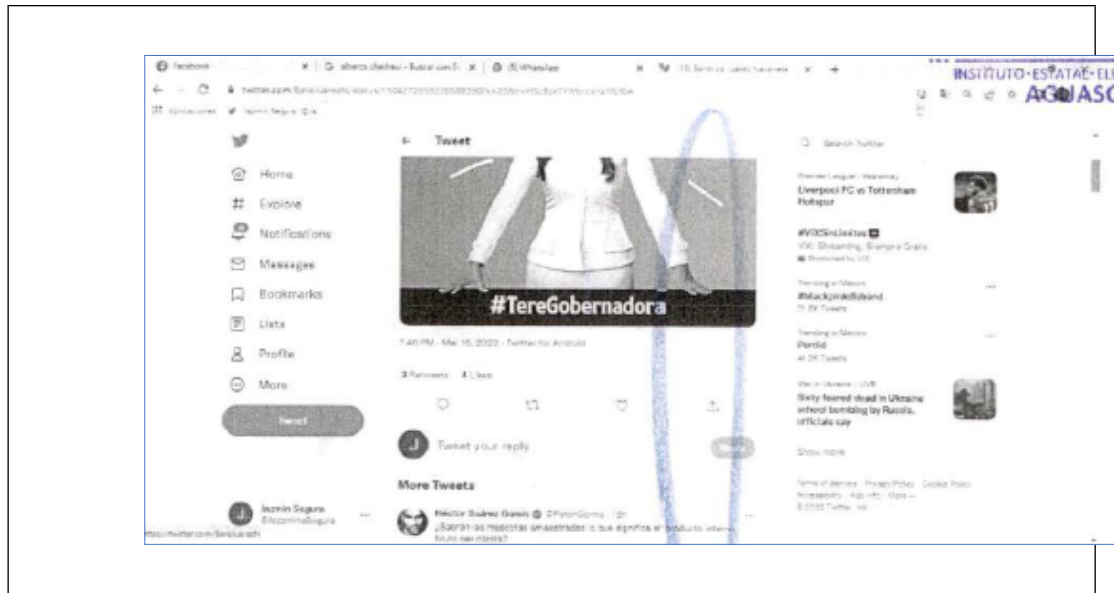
Facebook | alberca checheo - Buscar con G | (5) WhatsApp | Servicios Estatales

twitter.com/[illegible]/status/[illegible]

INSTITUTO ESTATAL ELECTORAL AGUASC

Tweet

Home
Explore
Notifications
Messages
Bookmarks
Lists
Profile
More
Tweet

#TereGobernadora

1:46 PM · Mar 15, 2022 · Twitter for Android

3 Retweets 4 Likes

Tweet your reply

Reply

More Tweets

Héctor Suárez Gomís @HectorGomis · 9h
¿Sabrán las mascotas amaestradas lo que significa el producto interno bruto per cápita?

Jazmin Segura
@JazminnSegura

Search Twitter

Premier League · Yesterday
Liverpool FC vs Tottenham Hotspur

#VIXSinLimites
VIX: Streaming, Siempre Gratis
Promoted by VIX

Trending in Mexico
#blackpinkdidband
11.8K Tweets

Trending in Mexico
Perdió
41.2K Tweets

War in Ukraine · LIVE
Sixty feared dead in Ukraine school bombing by Russia, officials say

Show more

Terms of Service Privacy Policy Cookie Policy Accessibility Ads info More
© 2022 Twitter, Inc.

https://twitter.com/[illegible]